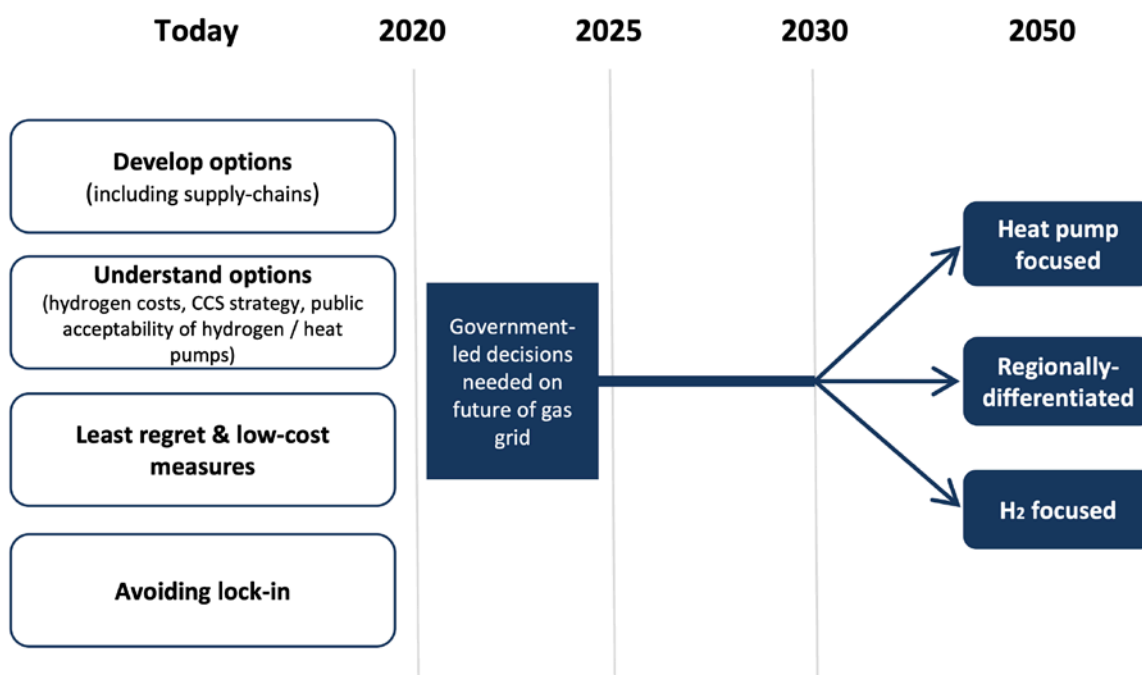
Today 2020 2025 2030 2050

Develop options
(including supply-chains)

Understand options
(hydrogen costs, CCS strategy, public acceptability of hydrogen / heat pumps)

Least regret & low-cost measures

Avoiding lock-in

Government-led decisions needed on future of gas grid

Heat pump focused

Regionally-differentiated

$H_2$ focused